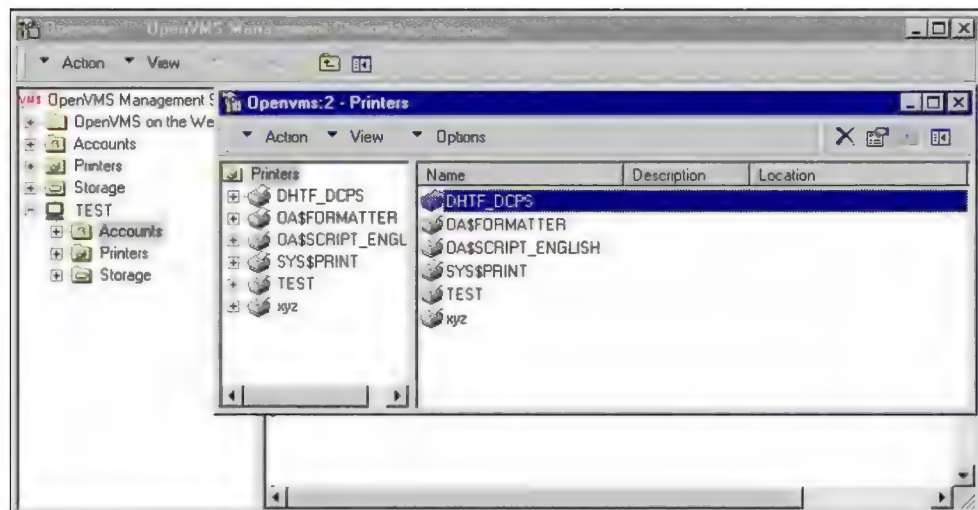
OpenVMS Mana

Action View

OpenVMS Management S
OpenVMS on the We
Accounts
Printers
Storage
TEST
Accounts
Printers
Storage

Openvms:2 - Printers

Action View Options

Printers
DHTF_DCPS
OA$FORMATTER
OA$SCRIPT_ENGL
SYS$PRINT
TEST
xyz

| Name | Description | Location |
|---|---|---|
| DHTF_DCPS | | |
| OA$FORMATTER | | |
| OA$SCRIPT_ENGLISH | | |
| SYS$PRINT | | |
| TEST | | |
| xyz | | |